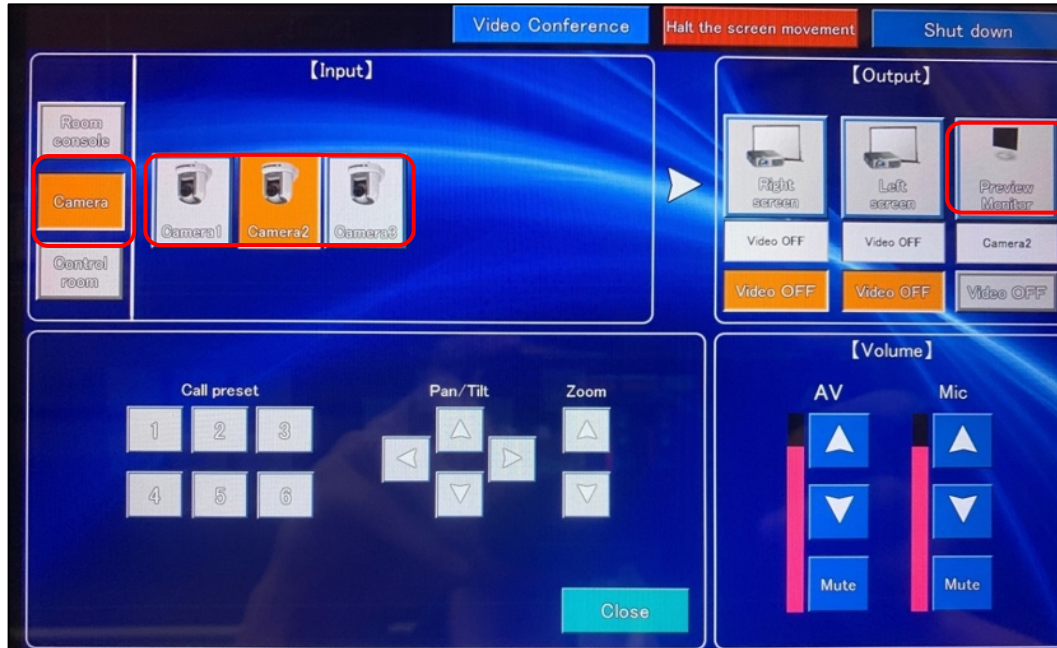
Video Conference
Halt the screen movement
Shut down

【Input】

Room console
Camera
Control room

Camera1
Camera2
Camera3

【Output】

Right screen
Left screen
Preview Monitor

Video OFF
Video OFF
Camera2

Video OFF
Video OFF
Video OFF

Call preset
1
2
3
4
5
6

Pan/Tilt

Zoom

Close

【Volume】

AV
Mute

Mic
Mute